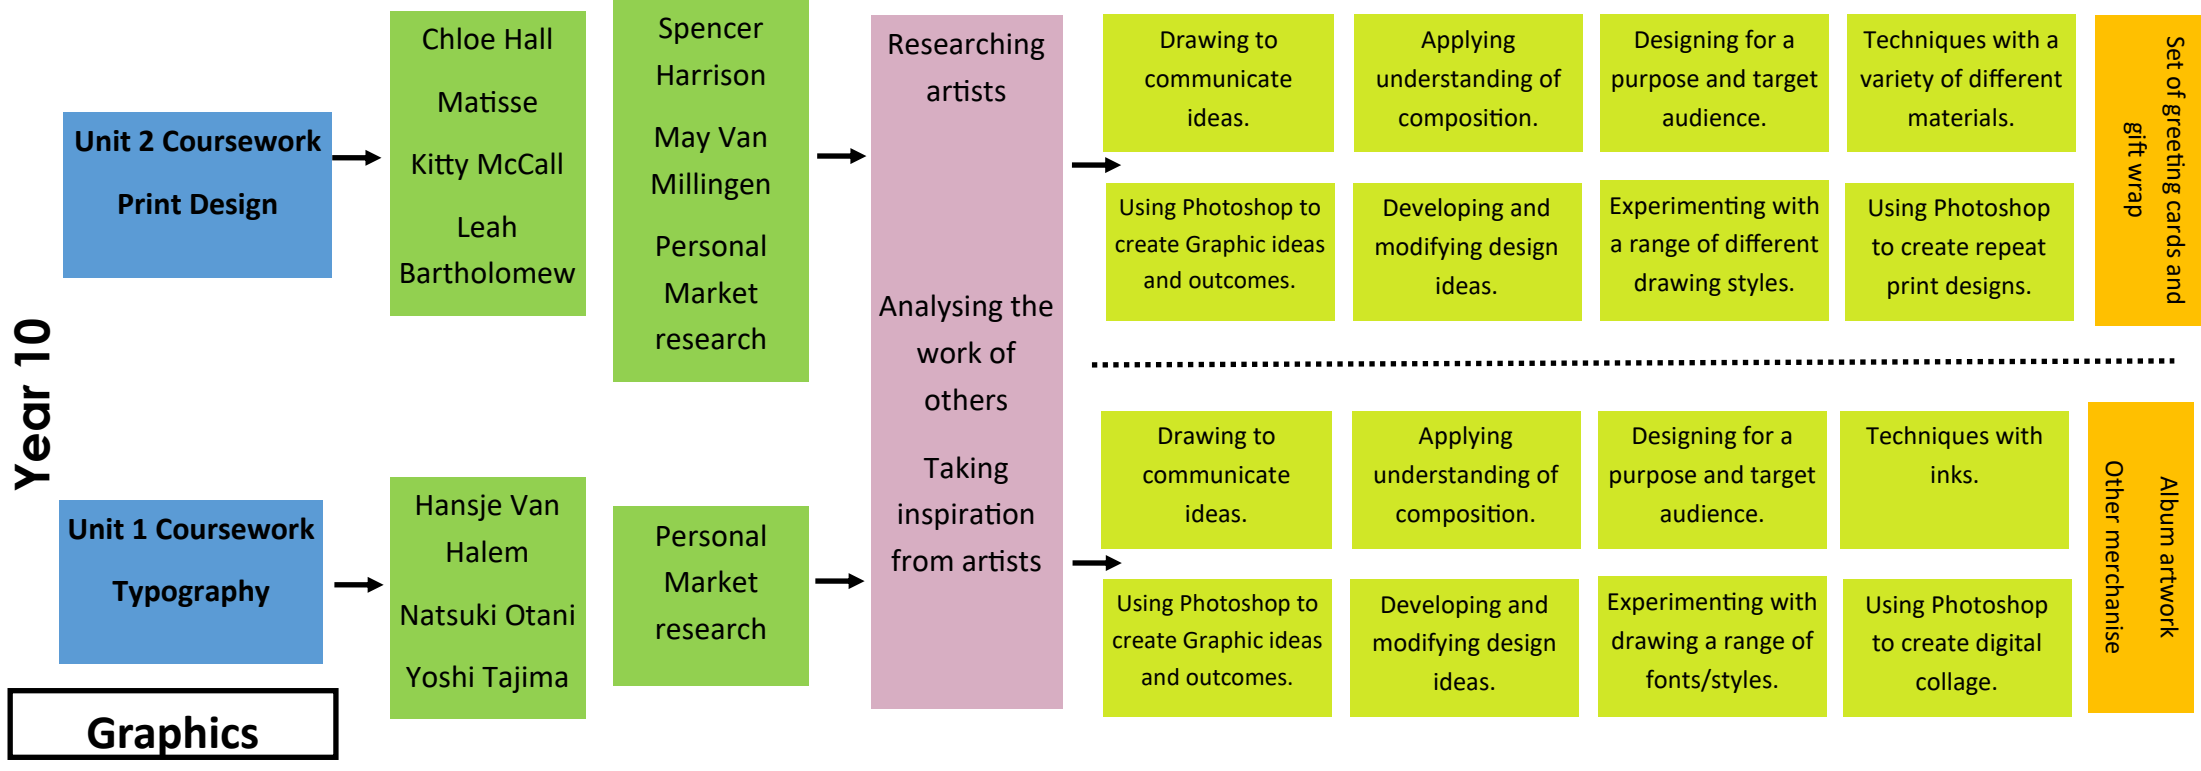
Year 10

Unit 2 Coursework

Print Design

Chloe Hall

Matisse

Kitty McCall

Leah Bartholomew

Spencer Harrison

May Van Millingen

Personal Market research

Researching artists

Analysing the work of others

Taking inspiration from artists

Drawing to communicate ideas.

Applying understanding of composition.

Designing for a purpose and target audience.

Techniques with a variety of different materials.

Using Photoshop to create Graphic ideas and outcomes.

Developing and modifying design ideas.

Experimenting with a range of different drawing styles.

Using Photoshop to create repeat print designs.

Set of greeting cards and gift wrap

Unit 1 Coursework

Typography

Hansje Van Halem

Natsuki Otani

Yoshi Tajima

Personal Market research

Drawing to communicate ideas.

Applying understanding of composition.

Designing for a purpose and target audience.

Techniques with inks.

Using Photoshop to create Graphic ideas and outcomes.

Developing and modifying design ideas.

Experimenting with drawing a range of fonts/styles.

Using Photoshop to create digital collage.

Album artwork
Other merchanise

Graphics